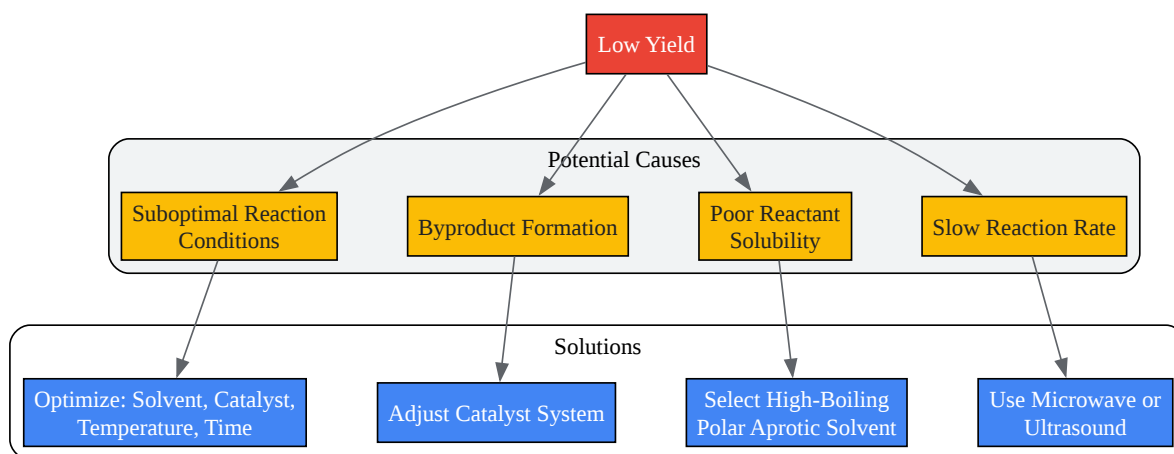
Low Yield

Potential Causes

Suboptimal Reaction Conditions

Byproduct Formation

Poor Reactant Solubility

Slow Reaction Rate

Solutions

Optimize: Solvent, Catalyst, Temperature, Time

Adjust Catalyst System

Select High-Boiling Polar Aprotic Solvent

Use Microwave or Ultrasound